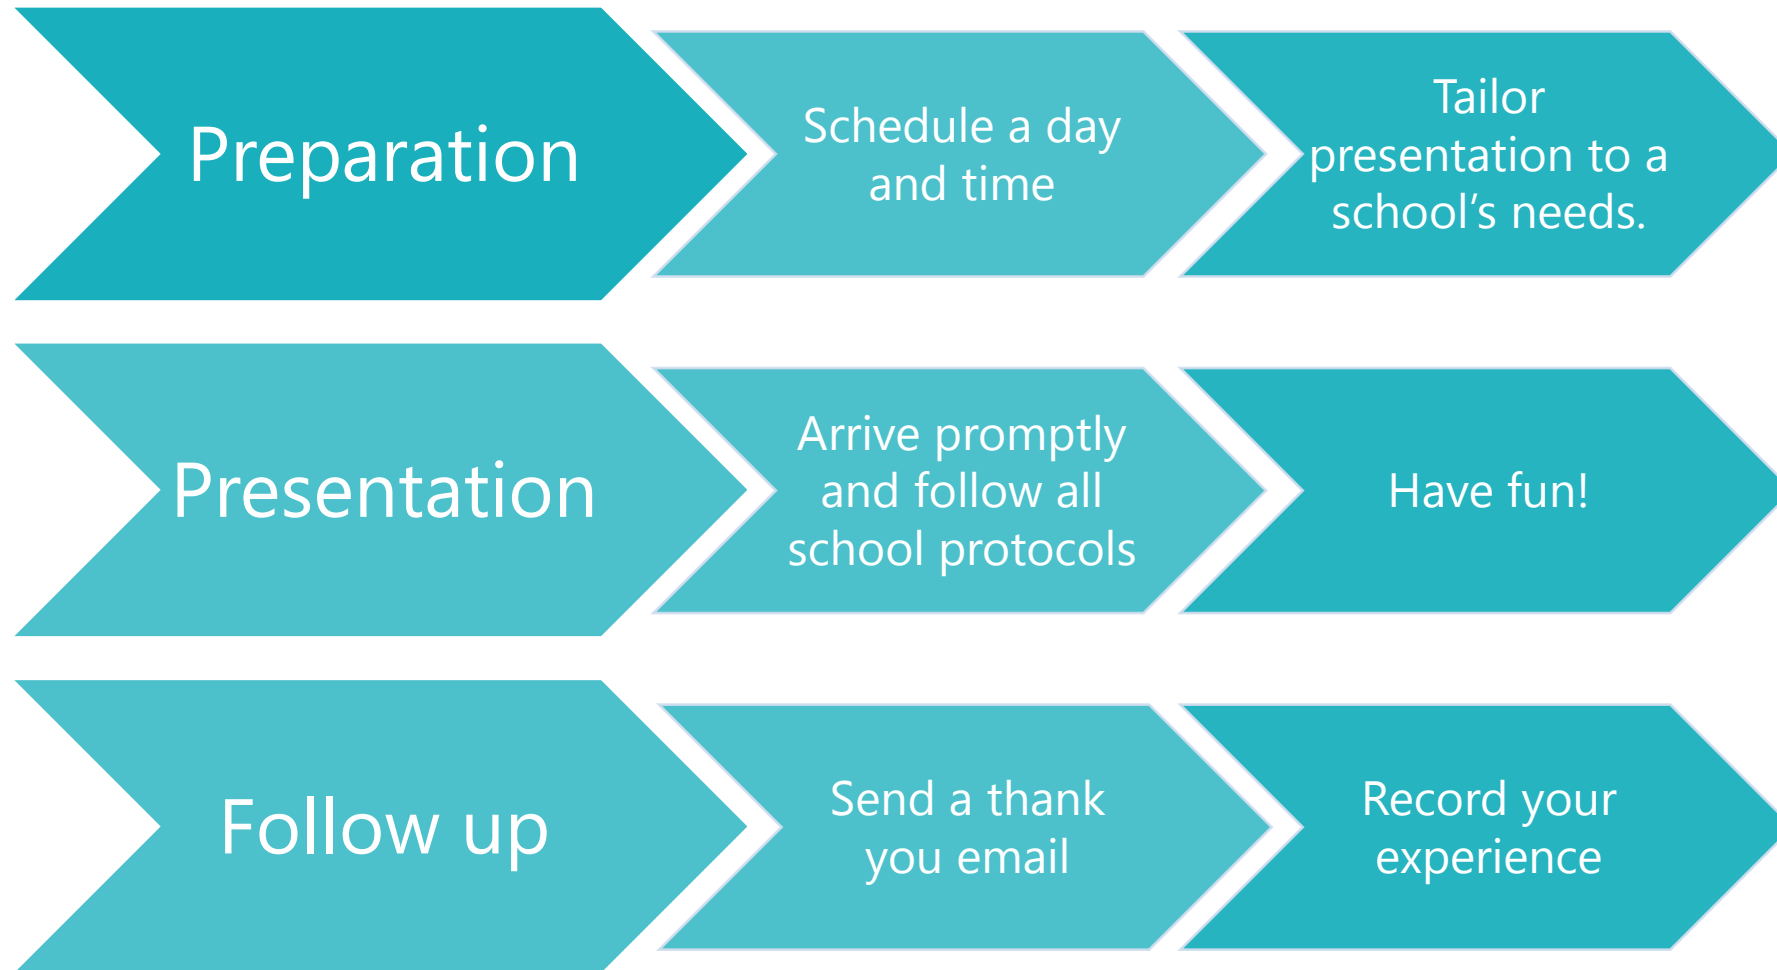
Preparation

Schedule a day and time

Tailor presentation to a school’s needs.

Presentation

Arrive promptly and follow all school protocols

Have fun!

Follow up

Send a thank you email

Record your experience